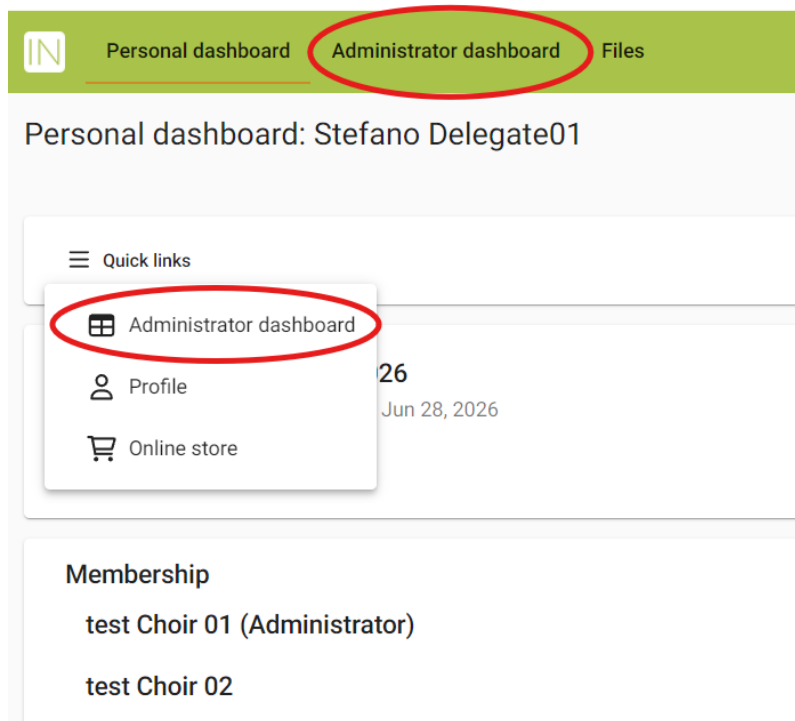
IN Personal dashboard Administrator dashboard Files

Personal dashboard: Stefano Delegate01

Quick links

Administrator dashboard

Profile

Online store

026

Jun 28, 2026

Membership

test Choir 01 (Administrator)

test Choir 02